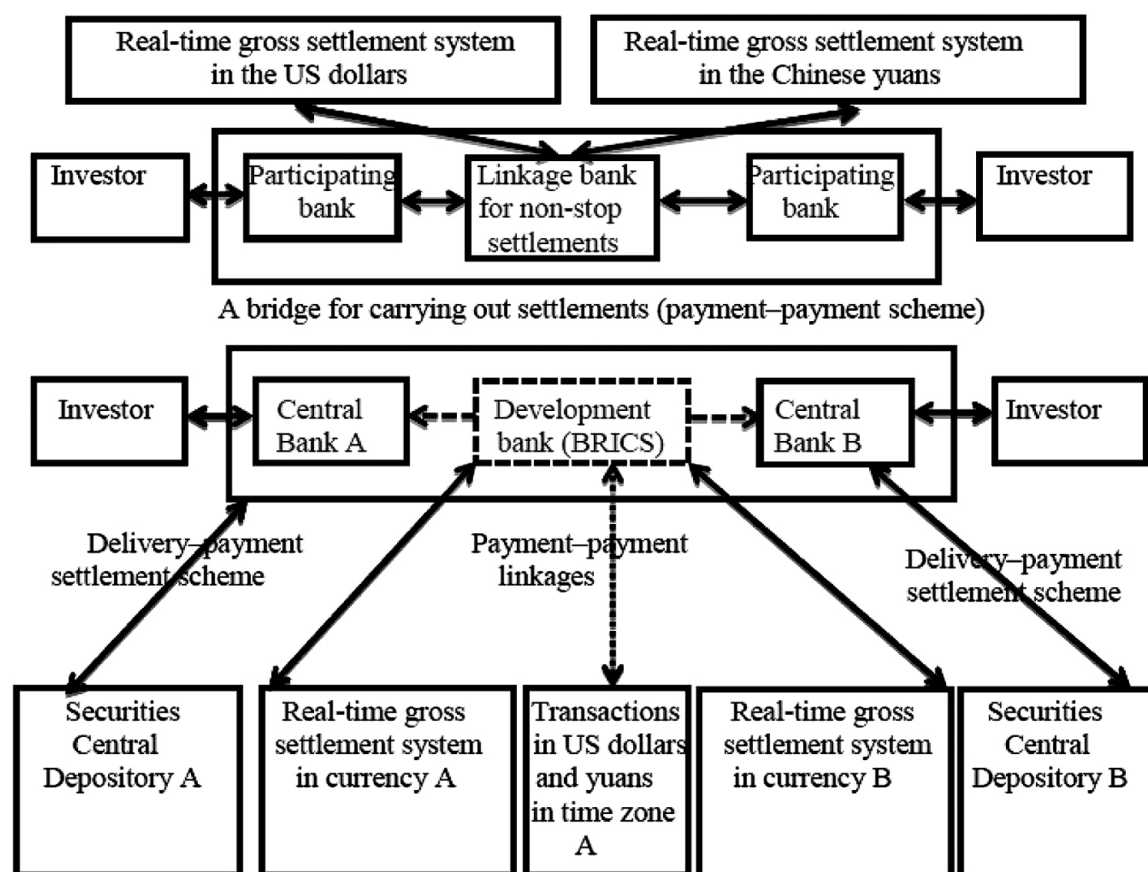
Real-time gross settlement system in the US dollars

Real-time gross settlement system in the Chinese yuans

Investor

Participating bank

Linkage bank for non-stop settlements

Participating bank

Investor

A bridge for carrying out settlements (payment–payment scheme)

Investor

Central Bank A

Development bank (BRICS)

Central Bank B

Investor

Delivery–payment settlement scheme

Payment–payment linkages

Delivery–payment settlement scheme

Securities Central Depository A

Real-time gross settlement system in currency A

Transactions in US dollars and yuans in time zone A

Real-time gross settlement system in currency B

Securities Central Depository B